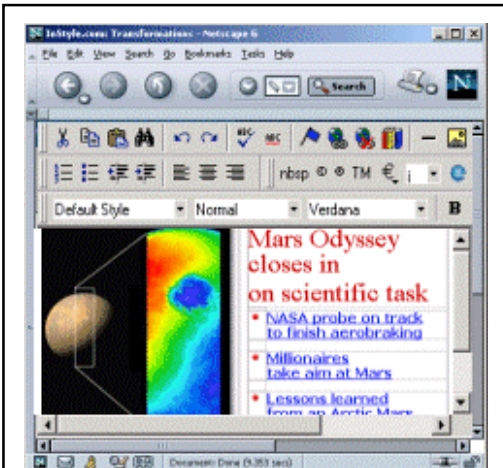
InStyle.com: Transformations - Netscape 6

File Edit View Search Go Bookmarks Tasks Help

Search

N

nbsp © ® TM €

Default Style

Normal

Verdana

B

Mars Odyssey closes in on scientific task

NASA probe on track to finish aerobraking

Millionaires take aim at Mars

Lessons learned from an Arctic Mars

Document: Done (9.353 secs)